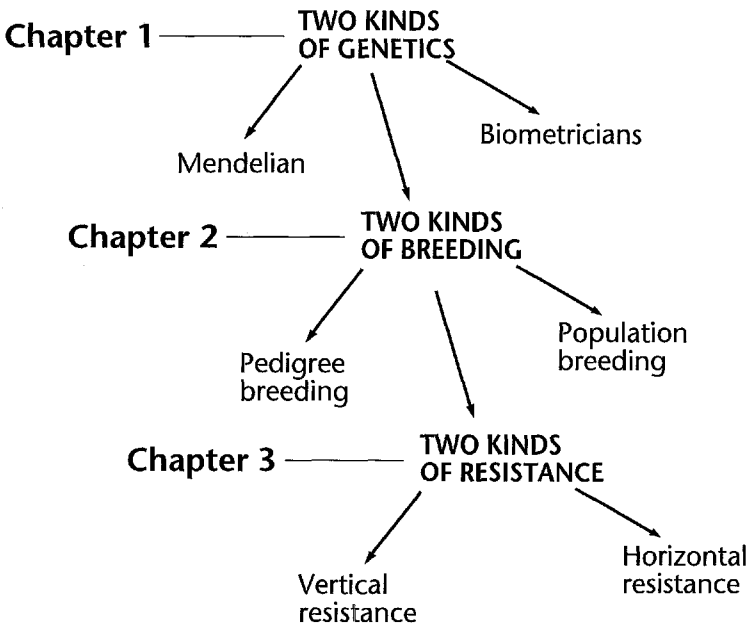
Chapter 1

TWO KINDS OF GENETICS

Mendelian

Biometricians

Chapter 2

TWO KINDS OF BREEDING

Pedigree breeding

Population breeding

Chapter 3

TWO KINDS OF RESISTANCE

Vertical resistance

Horizontal resistance